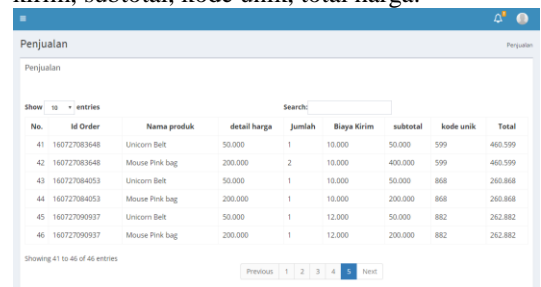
kirim, subtotal, kode unik, total harga.

Penjualan

Penjualan

Penjualan

Show 10 entries

Search:

| No. | Id Order | Nama produk | detail harga | Jumlah | Biaya Kirim | subtotal | kode unik | Total |
|---|---|---|---|---|---|---|---|---|
| 41 | 160727083648 | Unicorn Belt | 50.000 | 1 | 10.000 | 50.000 | 599 | 460.599 |
| 42 | 160727083648 | Mouse Pink bag | 200.000 | 2 | 10.000 | 400.000 | 599 | 460.599 |
| 43 | 160727084053 | Unicorn Belt | 50.000 | 1 | 10.000 | 50.000 | 868 | 260.868 |
| 44 | 160727084053 | Mouse Pink bag | 200.000 | 1 | 10.000 | 200.000 | 868 | 260.868 |
| 45 | 160727090937 | Unicorn Belt | 50.000 | 1 | 12.000 | 50.000 | 882 | 262.882 |
| 46 | 160727090937 | Mouse Pink bag | 200.000 | 1 | 12.000 | 200.000 | 882 | 262.882 |

Showing 41 to 46 of 46 entries

Previous 1 2 3 4 5 Next